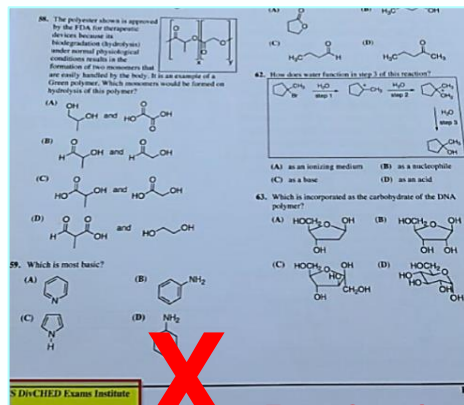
58. The polyester shown is approved by the FDA for therapeutic devices because its biodegradation (hydrolysis) under normal physiological conditions results in the formation of two monomers that are easily handled by the body. It is an example of a Green polymer. Which monomers would be formed on hydrolysis of this polymer?

x y

(A) OH OH and HO OH
(B) H OH and H OH
(C) HO OH and HO OH
(D) OH and HO OH

59. Which is most basic?

(A) N
(B) $NH_2$
(C) N H
(D) $NH_2$

(A) (B) $H_3C$ OH
(C) (D)
$H_3C$ $H_3C$ $CH_3$

62. How does water function in step 3 of this reaction?

Br $H_2O$ step 1 $CH_3$ $H_2O$ step 2 $CH_3$ $CH_3$ $H_2O$ step 3 $CH_3$ OH

(A) as an ionizing medium (B) as a nucleophile
(C) as a base (D) as an acid

63. Which is incorporated as the carbohydrate of the DNA polymer?

(A) $HOCH_2$ O OH OH
(B) $HOCH_2$ O OH OH OH
(C) $HOCH_2$ O OH HO $CH_2OH$ OH
(D) $HOCH_2$ HO HO O OH OH OH

S DivCHED Exams Institute